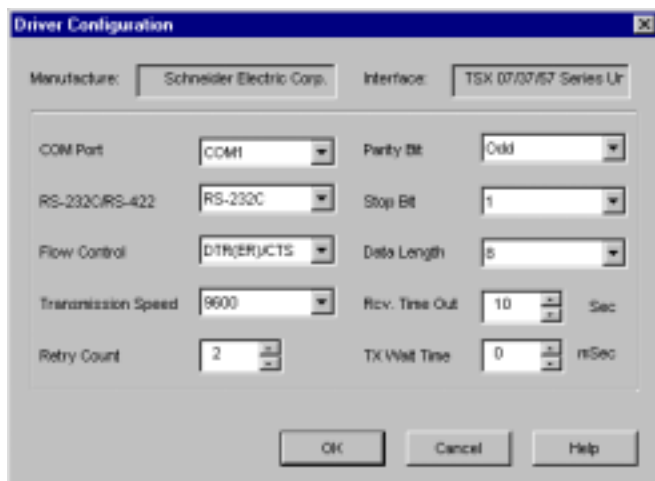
Driver Configuration

Manufacture: Schneider Electric Corp.

Interface: TSX 07/37/57 Series Ur

COM Port COM1

RS-232C/RS-422 RS-232C

Flow Control DTR(ER)/CTS

Transmission Speed 9600

Retry Count 2

Parity Bit Odd

Stop Bit 1

Data Length 8

Rcv. Time Out 10 Sec

TX Wait Time 0 mSec

OK Cancel Help